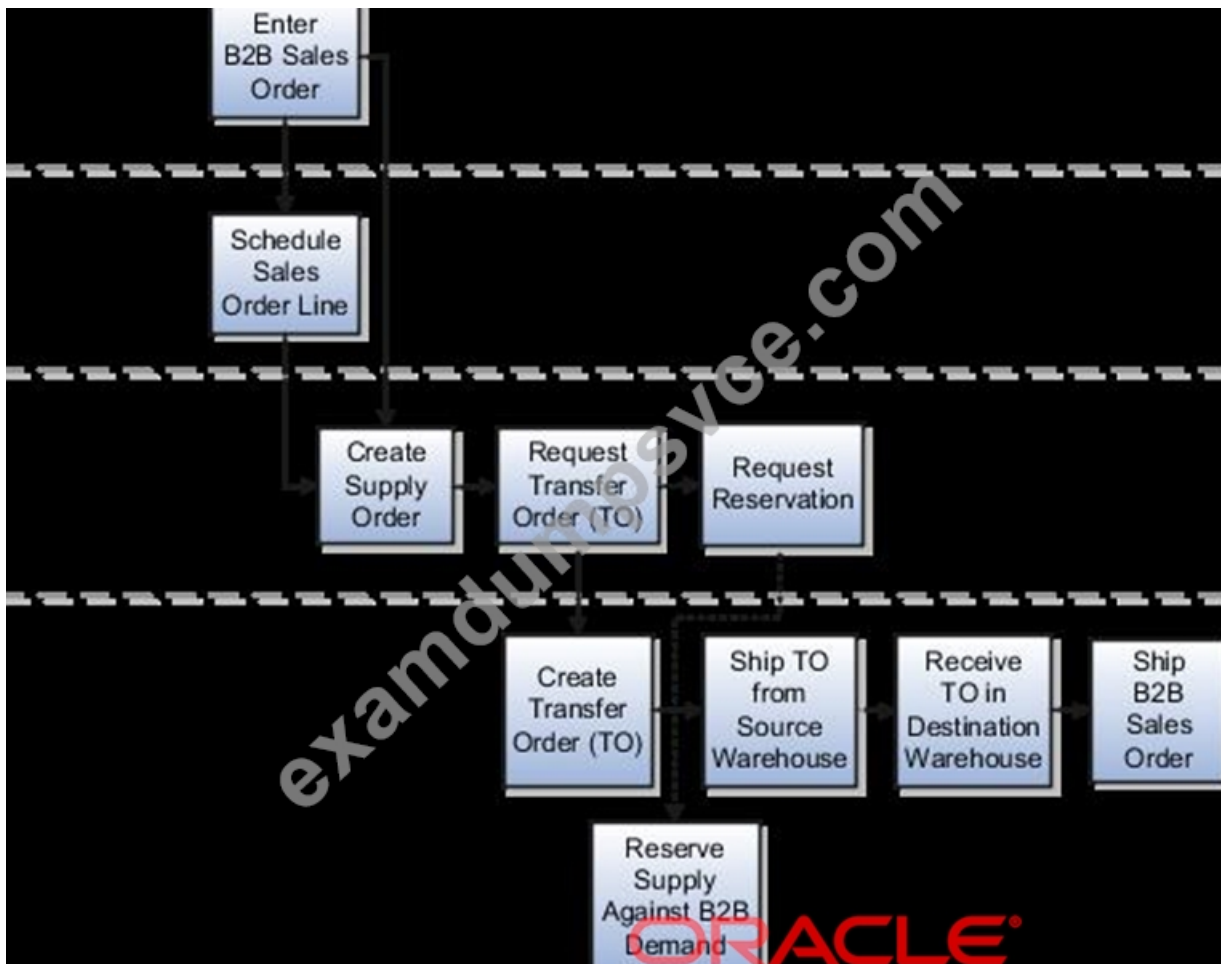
Enter B2B Sales Order

Schedule Sales Order Line

Create Supply Order

Request Transfer Order (TO)

Request Reservation

Create Transfer Order (TO)

Ship TO from Source Warehouse

Receive TO in Destination Warehouse

Ship B2B Sales Order

Reserve Supply Against B2B Demand

ORACLE

examdumpsvce.com